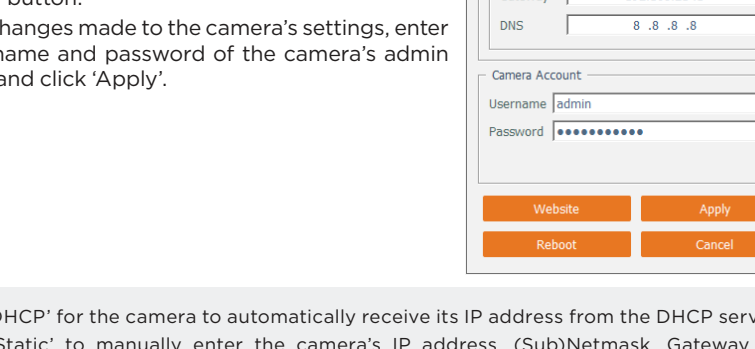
button.

changes made to the camera's settings, enter name and password of the camera's admin and click 'Apply'.

DNS 8 .8 .8 .8

Camera Account

Username admin

Password ●●●●●●●●●●●

Website

Apply

Reboot

Cancel

DHCP' for the camera to automatically receive its IP address from the DHCP serv
Static' to manually enter the camera's IP address, (Sub)Netmask, Gateway